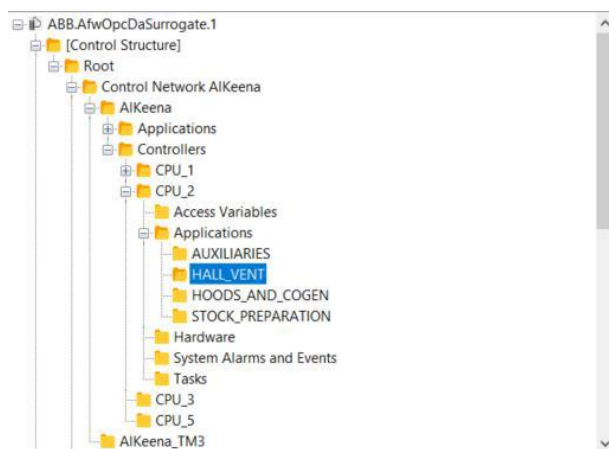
ABB.AfwOpcDaSurrogate.1
[Control Structure]
Root
Control Network AlKeena
AlKeena
Applications
Controllers
CPU_1
CPU_2
Access Variables
Applications
AUXILIARIES
HALL_VENT
HOODS_AND_COGEN
STOCK_PREPARATION
Hardware
System Alarms and Events
Tasks
CPU_3
CPU_5
AlKeena_TM3